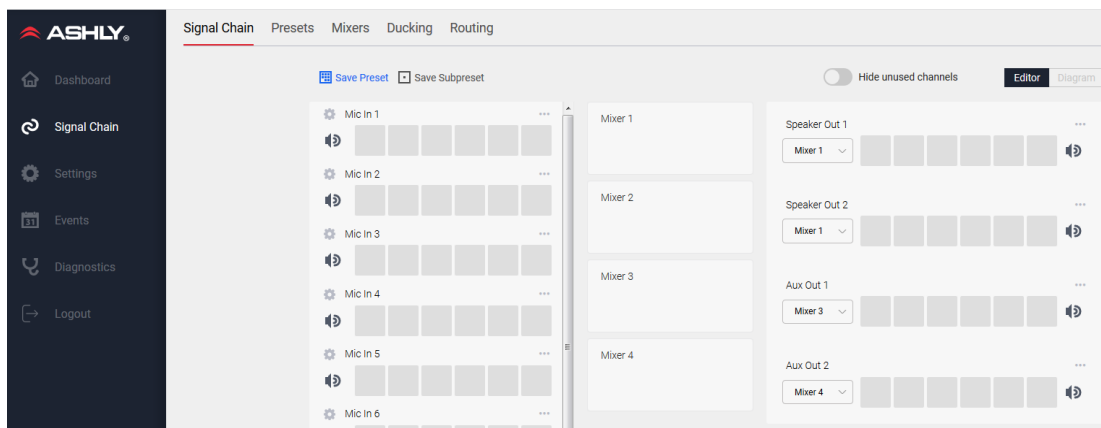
ASHLY

Dashboard
Signal Chain
Settings
Events
Diagnostics
Logout

Signal Chain Presets Mixers Ducking Routing

Save Preset Save Subpreset

Hide unused channels

Editor Diagram

Mic In 1
Mic In 2
Mic In 3
Mic In 4
Mic In 5
Mic In 6

Mixer 1
Mixer 2
Mixer 3
Mixer 4

Speaker Out 1
Mixer 1
Speaker Out 2
Mixer 1
Aux Out 1
Mixer 3
Aux Out 2
Mixer 4